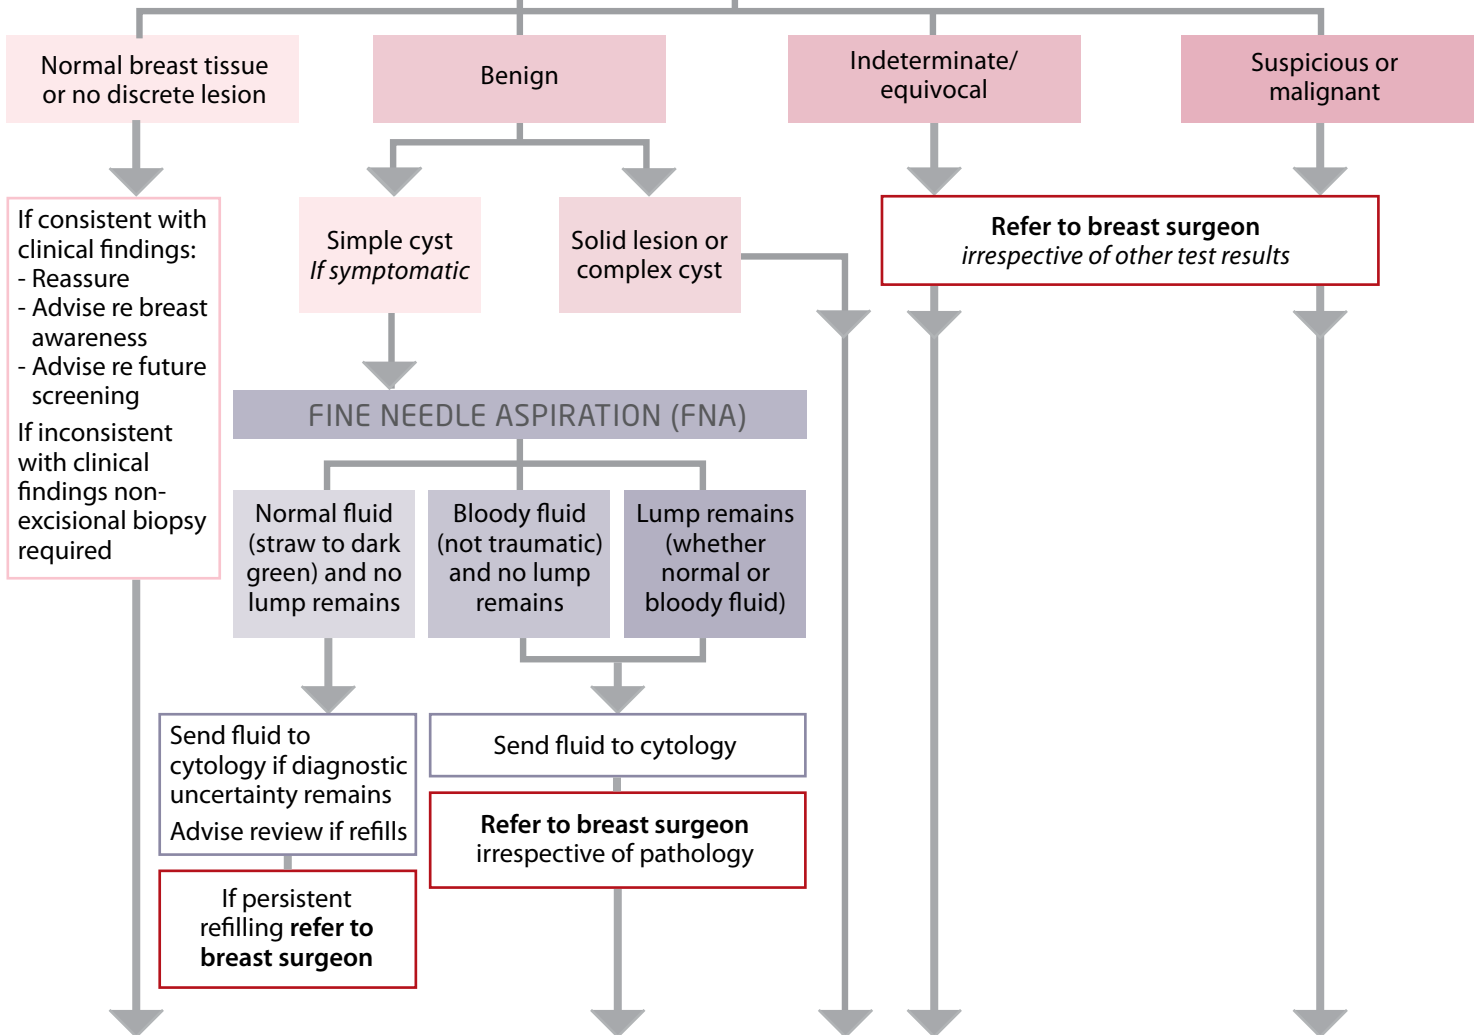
Normal breast tissue or no discrete lesion

Benign

Indeterminate/ equivocal

Suspicious or malignant

If consistent with clinical findings:
- Reassure
- Advise re breast awareness
- Advise re future screening
If inconsistent with clinical findings nonexcisional biopsy required

Simple cyst
*If symptomatic*

Solid lesion or complex cyst

**Refer to breast surgeon**
*irrespective of other test results*

FINE NEEDLE ASPIRATION (FNA)

Normal fluid (straw to dark green) and no lump remains

Bloody fluid (not traumatic) and no lump remains

Lump remains (whether normal or bloody fluid)

Send fluid to cytology if diagnostic uncertainty remains
Advise review if refills

Send fluid to cytology

**Refer to breast surgeon**
irrespective of pathology

If persistent refilling **refer to breast surgeon**